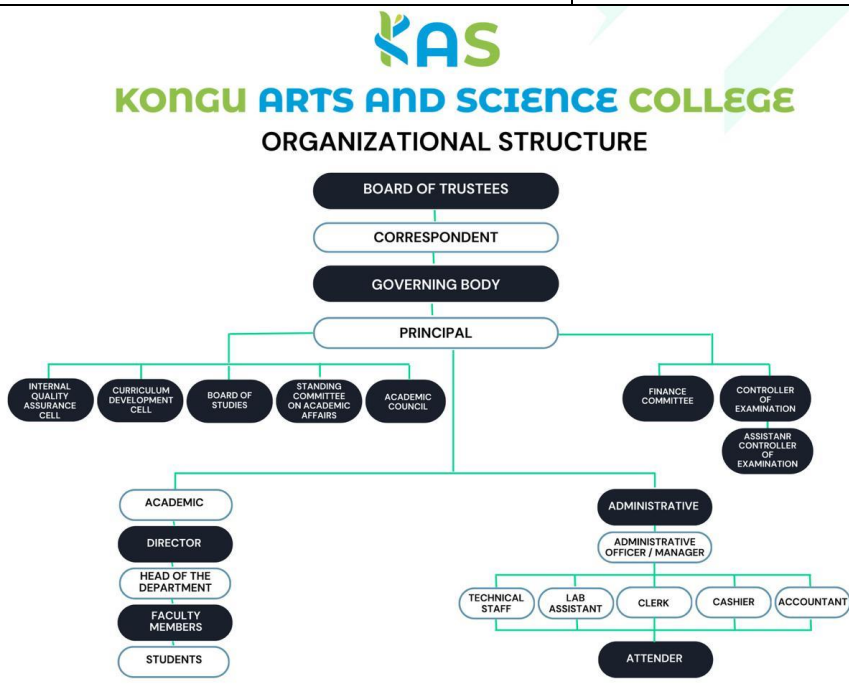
KAS
KONGU ARTS AND SCIENCE COLLEGE
ORGANIZATIONAL STRUCTURE

BOARD OF TRUSTEES
CORRESPONDENT
GOVERNING BODY
PRINCIPAL

INTERNAL QUALITY ASSURANCE CELL
CURRICULUM DEVELOPMENT CELL
BOARD OF STUDIES
STANDING COMMITTEE ON ACADEMIC AFFAIRS
ACADEMIC COUNCIL

FINANCE COMMITTEE
CONTROLLER OF EXAMINATION
ASSISTANR CONTROLLER OF EXAMINATION

ACADEMIC
DIRECTOR
HEAD OF THE DEPARTMENT
FACULTY MEMBERS
STUDENTS

ADMINISTRATIVE
ADMINISTRATIVE OFFICER / MANAGER
TECHNICAL STAFF
LAB ASSISTANT
CLERK
CASHIER
ACCOUNTANT
ATTENDER